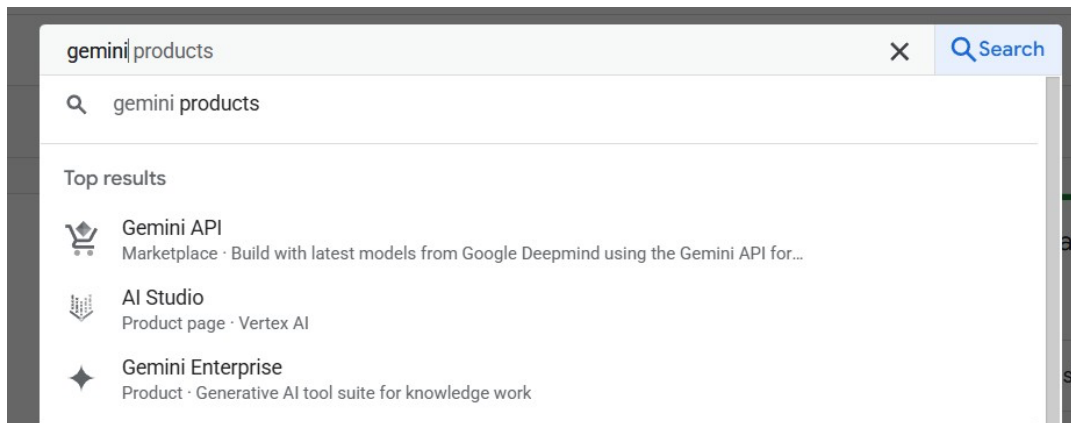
gemini products

Search

gemini products

Top results

Gemini API
Marketplace · Build with latest models from Google Deepmind using the Gemini API for...

AI Studio
Product page · Vertex AI

Gemini Enterprise
Product · Generative AI tool suite for knowledge work